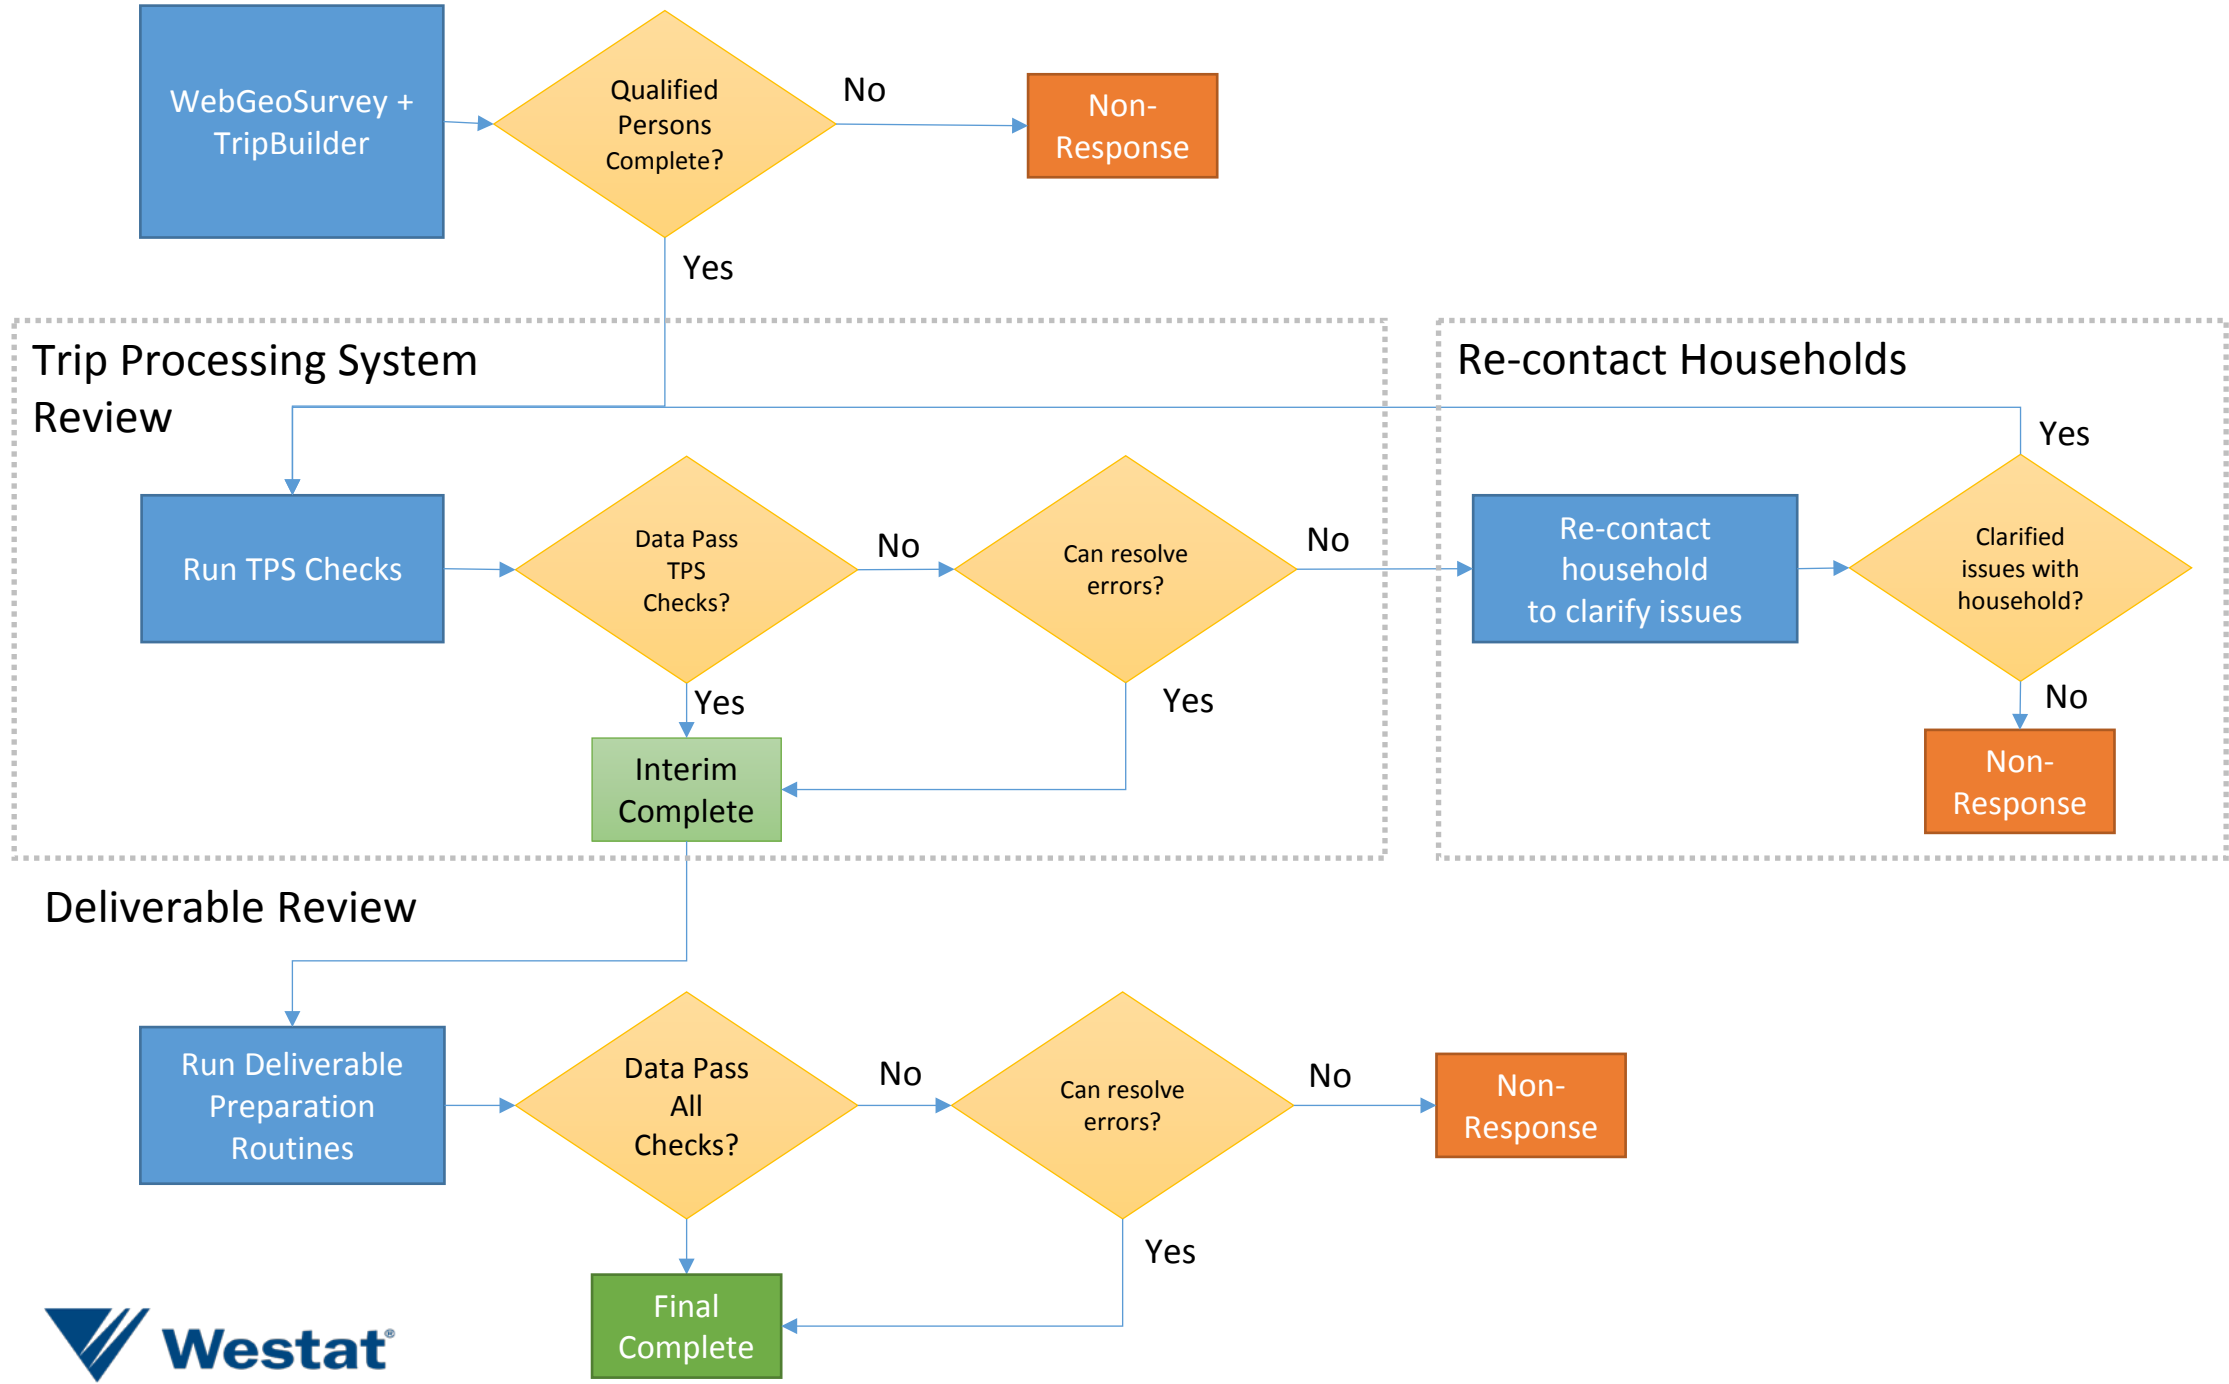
WebGeoSurvey + TripBuilder

Qualified Persons Complete?

No

Non-Response

Yes

Trip Processing System Review

Re-contact Households

Yes

Run TPS Checks

Data Pass TPS Checks?

No

Can resolve errors?

No

Re-contact household to clarify issues

Clarified issues with household?

Yes

Yes

No

Interim Complete

Non-Response

Deliverable Review

Run Deliverable Preparation Routines

Data Pass All Checks?

No

Can resolve errors?

No

Non-Response

Yes

Final Complete

Westat